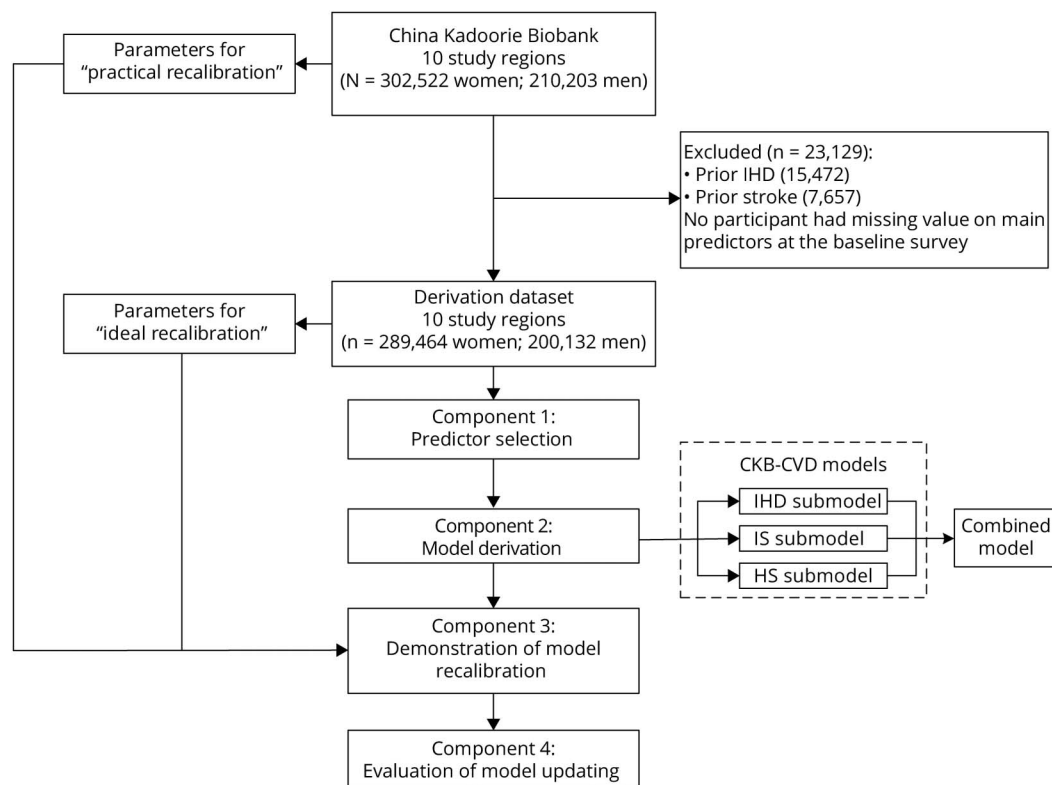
China Kadoorie Biobank
10 study regions
(N = 302,522 women; 210,203 men)

Parameters for "practical recalibration"

Excluded (n = 23,129):
• Prior IHD (15,472)
• Prior stroke (7,657)
No participant had missing value on main predictors at the baseline survey

Derivation dataset
10 study regions
(n = 289,464 women; 200,132 men)

Parameters for "ideal recalibration"

Component 1:
Predictor selection

CKB-CVD models

IHD submodel

Component 2:
Model derivation

IS submodel

Combined model

HS submodel

Component 3:
Demonstration of model recalibration

Component 4:
Evaluation of model updating